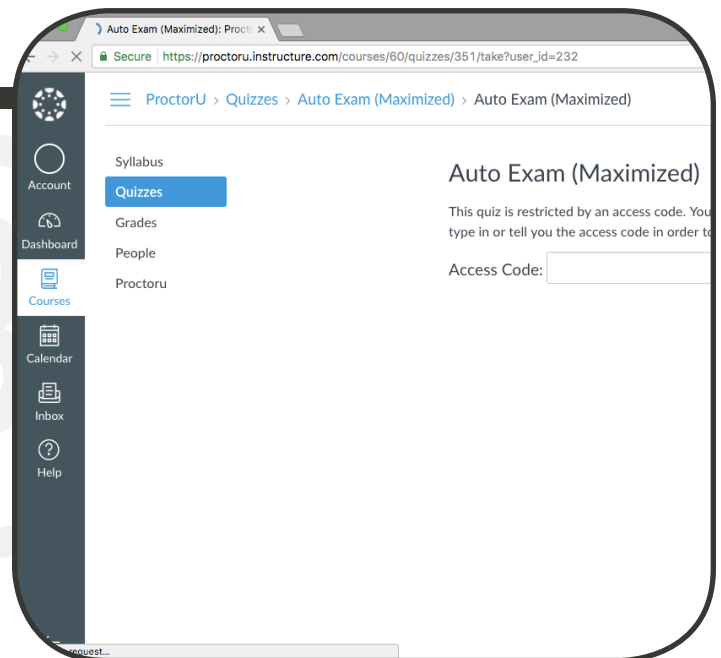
Auto Exam (Maximized): Procto ×

Secure https://proctoru.instructure.com/courses/60/quizzes/351/take?user_id=232

ProctorU > Quizzes > Auto Exam (Maximized) > Auto Exam (Maximized)

Account

Dashboard

Courses

Calendar

Inbox

Help

Syllabus
Quizzes
Grades
People
Proctoru

Auto Exam (Maximized)

This quiz is restricted by an access code. You type in or tell you the access code in order to

Access Code:

request...